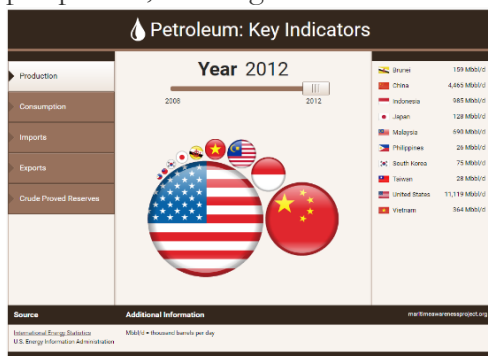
Petroleum: Key Indicators

Production
Consumption
Imports
Exports
Crude Proved Reserves

Year 2012
2008
2012

| | |
|---|---|
| Brunei | 159 Mbbl/d |
| China | 4,465 Mbbl/d |
| Indonesia | 985 Mbbl/d |
| Japan | 128 Mbbl/d |
| Malaysia | 690 Mbbl/d |
| Philippines | 26 Mbbl/d |
| South Korea | 75 Mbbl/d |
| Taiwan | 28 Mbbl/d |
| United States | 11,119 Mbbl/d |
| Vietnam | 364 Mbbl/d |

Source
International Energy Statistics
U.S. Energy Information Administration

Additional Information
Mbbl/d = thousand barrels per day

maritimeawarenessproject.org